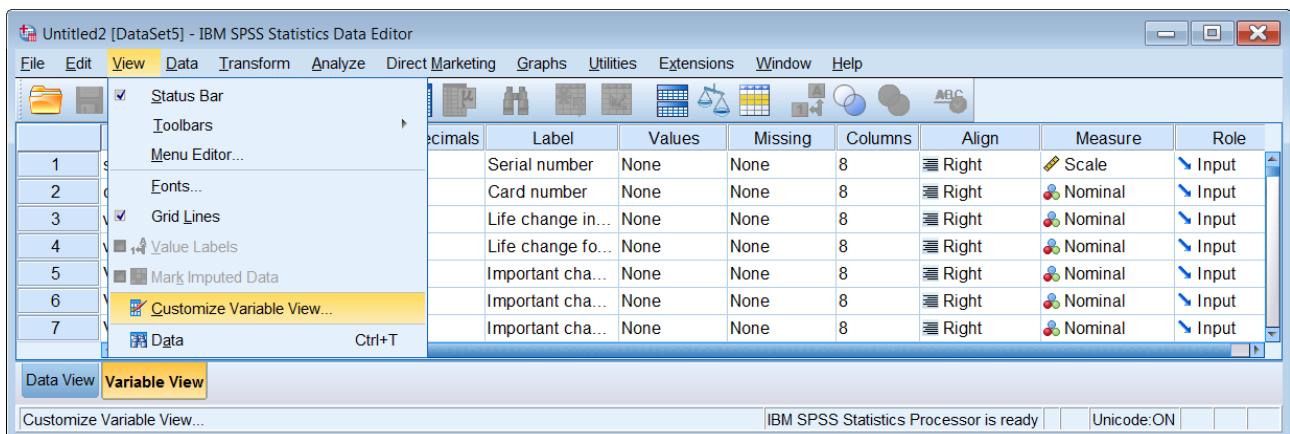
Untitled2 [DataSet5] - IBM SPSS Statistics Data Editor

File Edit View Data Transform Analyze Direct Marketing Graphs Utilities Extensions Window Help

Status Bar
Toolbars
Menu Editor...
Fonts...
Grid Lines
Value Labels
Mark Imputed Data
Customize Variable View...
Data Ctrl+T

| | | ecimals | Label | Values | Missing | Columns | Align | Measure | Role |
|---|---|---|---|---|---|---|---|---|---|
| 1 | s | | Serial number | None | None | 8 | Right | Scale | Input |
| 2 | c | | Card number | None | None | 8 | Right | Nominal | Input |
| 3 | v | | Life change in... | None | None | 8 | Right | Nominal | Input |
| 4 | v | | Life change fo... | None | None | 8 | Right | Nominal | Input |
| 5 | V | | Important cha... | None | None | 8 | Right | Nominal | Input |
| 6 | V | | Important cha... | None | None | 8 | Right | Nominal | Input |
| 7 | V | | Important cha... | None | None | 8 | Right | Nominal | Input |

Data View Variable View

Customize Variable View... IBM SPSS Statistics Processor is ready Unicode:ON